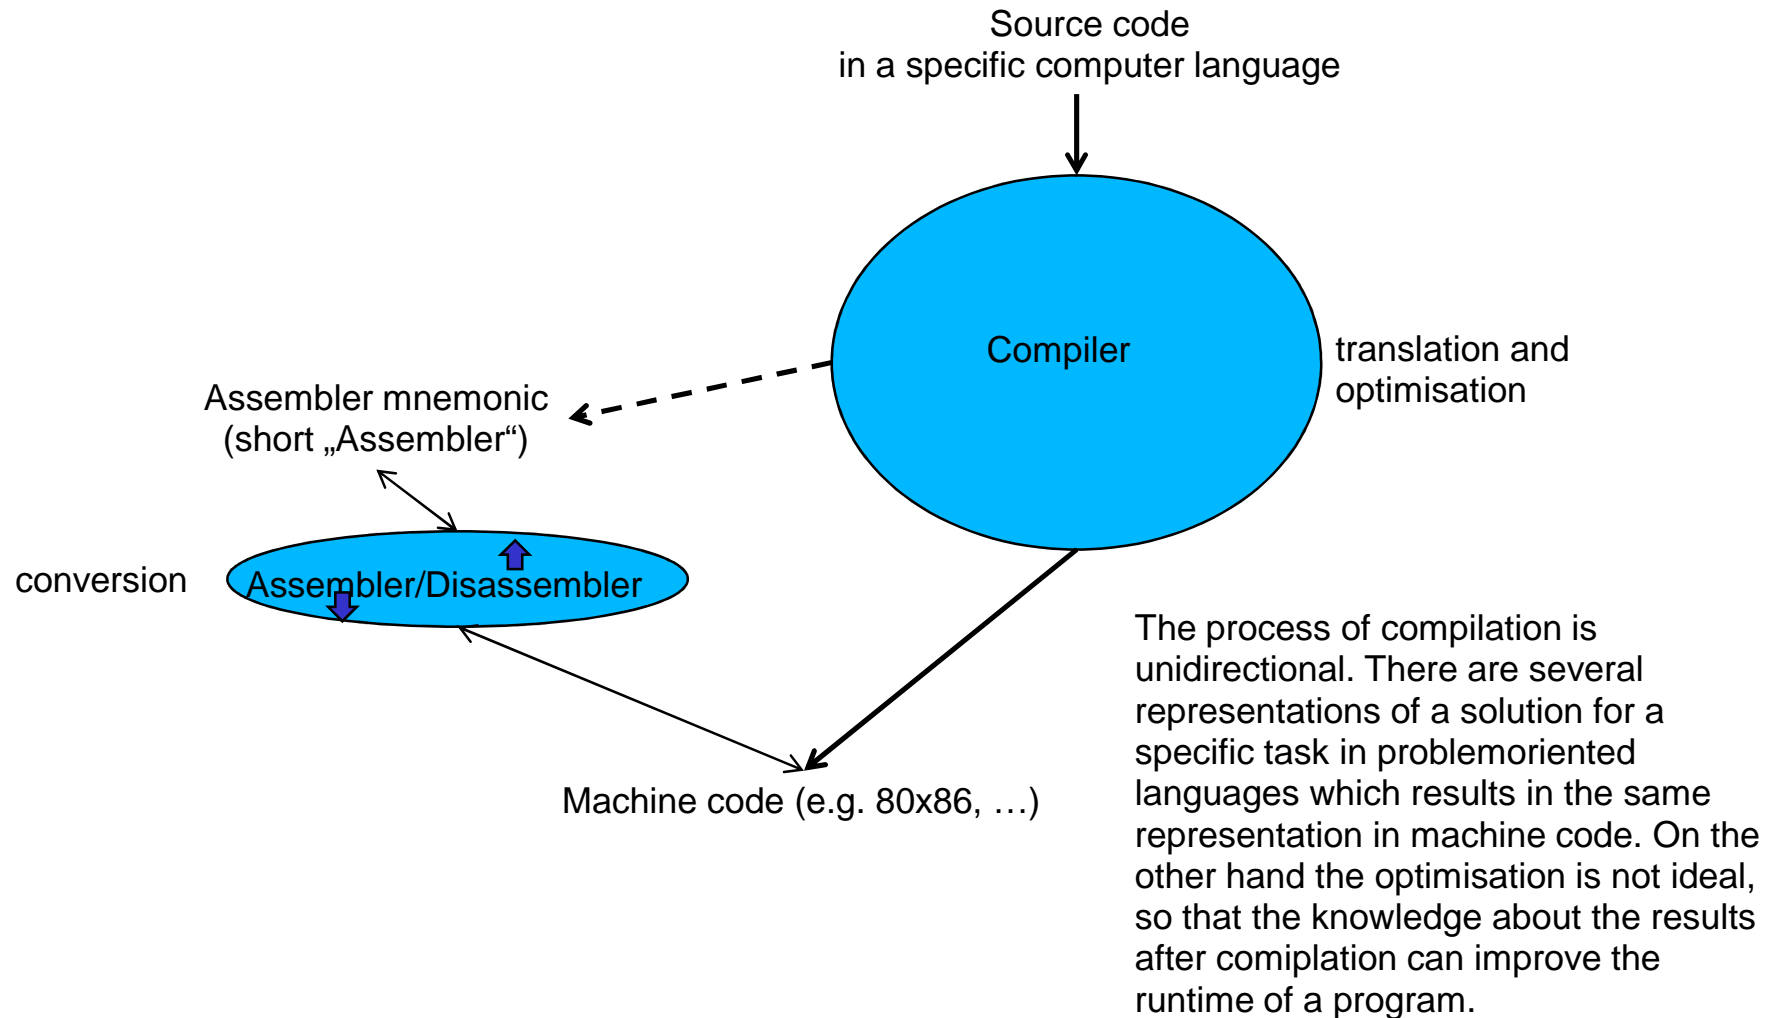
Source code
in a specific computer language

Compiler

translation and optimisation

Assembler mnemonic
(short „Assembler“)

conversion

Assembler/Disassembler

Machine code (e.g. 80x86, …)

The process of compilation is unidirectional. There are several representations of a solution for a specific task in problemoriented languages which results in the same representation in machine code. On the other hand the optimisation is not ideal, so that the knowledge about the results after comiplation can improve the runtime of a program.